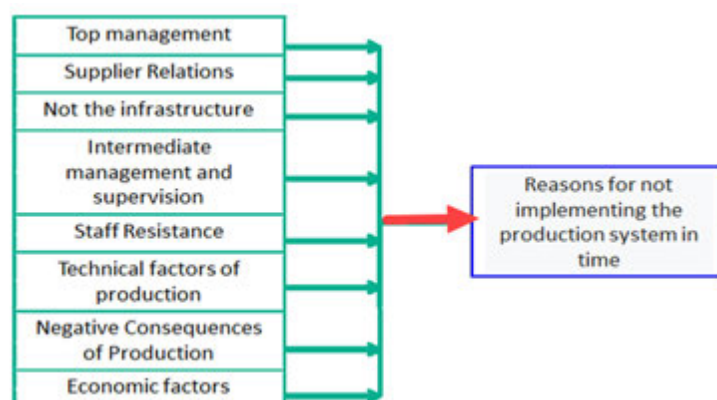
Top management

Supplier Relations

Not the infrastructure

Intermediate management and supervision

Staff Resistance

Technical factors of production

Negative Consequences of Production

Economic factors

Reasons for not implementing the production system in time